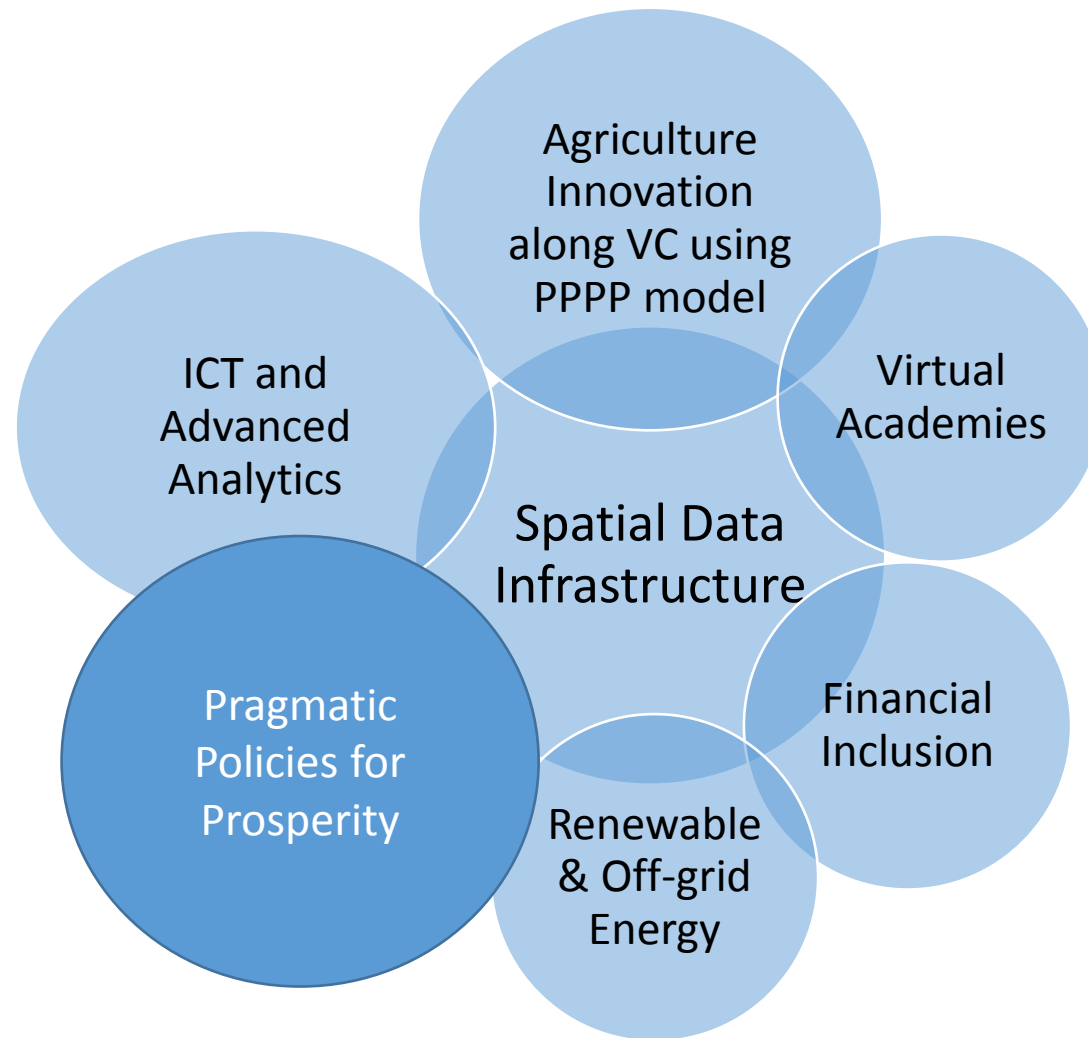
Agriculture Innovation along VC using PPPP model

ICT and Advanced Analytics

Virtual Academies

Spatial Data Infrastructure

Pragmatic Policies for Prosperity

Financial Inclusion

Renewable & Off-grid Energy